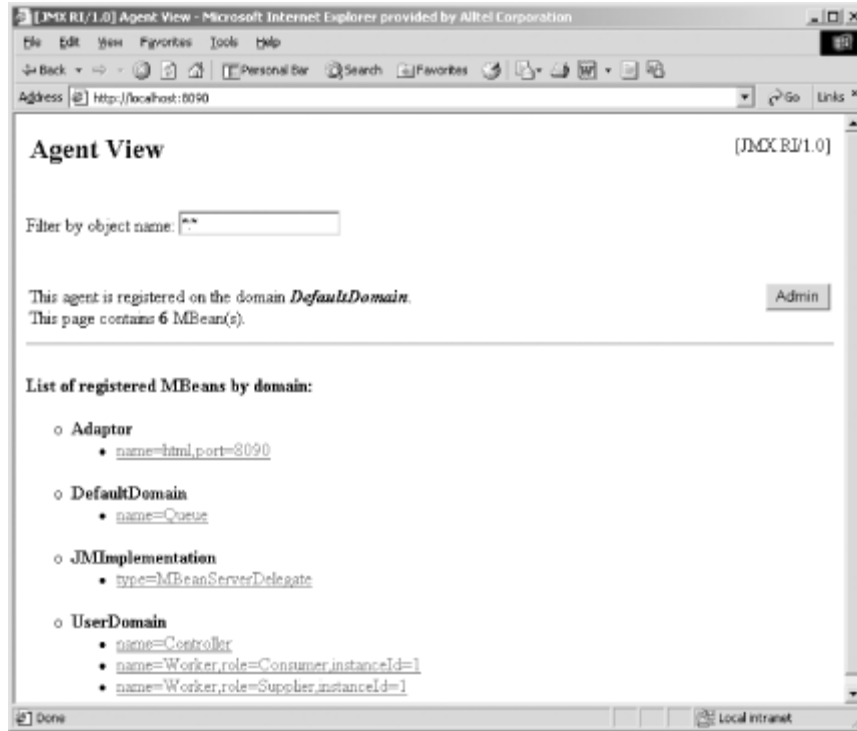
[JMX RI/1.0] Agent View - Microsoft Internet Explorer provided by Alltel Corporation

File Edit View Favorites Tools Help

Back Personal Bar Search Favorites

Address http://localhost:8090 Go Links

Agent View

[JMX RI/1.0]

Filter by object name: *:*

This agent is registered on the domain *DefaultDomain*.
This page contains **6** MBean(s).

Admin

**List of registered MBeans by domain:**

- **Adaptor**
  - name=html,port=8090
- **DefaultDomain**
  - name=Queue
- **JMImplementation**
  - type=MBeanServerDelegate
- **UserDomain**
  - name=Controller
  - name=Worker,role=Consumer,instanceId=1
  - name=Worker,role=Supplier,instanceId=1

Done

Local intranet